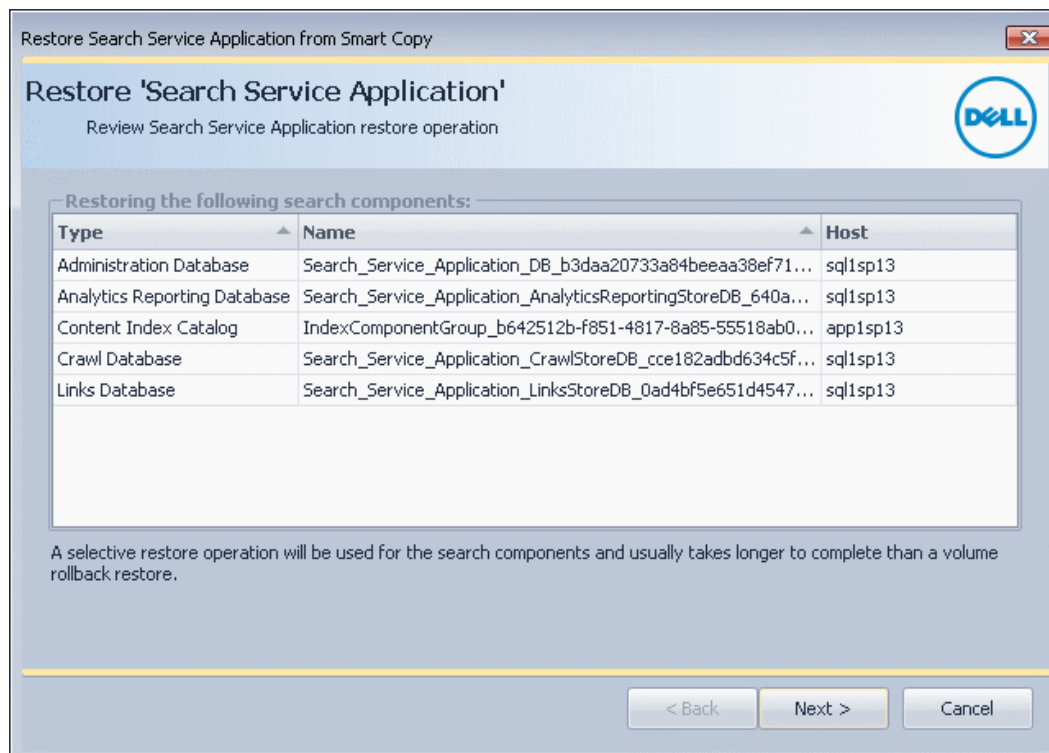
Restore Search Service Application from Smart Copy

Restore 'Search Service Application'

Review Search Service Application restore operation

DELL

Restoring the following search components:

| Type | Name | Host |
|---|---|---|
| Administration Database | Search_Service_Application_DB_b3daa20733a84beeaa38ef71... | sql1sp13 |
| Analytics Reporting Database | Search_Service_Application_AnalyticsReportingStoreDB_640a... | sql1sp13 |
| Content Index Catalog | IndexComponentGroup_b642512b-f851-4817-8a85-55518ab0... | app1sp13 |
| Crawl Database | Search_Service_Application_CrawlStoreDB_cce182adbd634c5f... | sql1sp13 |
| Links Database | Search_Service_Application_LinksStoreDB_0ad4bf5e651d4547... | sql1sp13 |

A selective restore operation will be used for the search components and usually takes longer to complete than a volume rollback restore.

< Back

Next >

Cancel